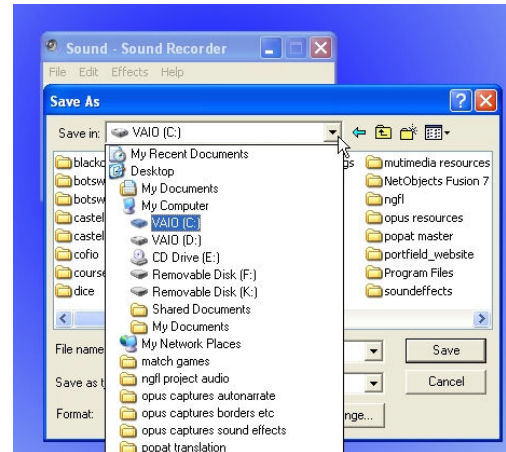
Sound - Sound Recorder
File Edit Effects Help

Save As
Save in: VAIO (C:)

blackc
botsw
botsw
castel
castel
cofio
course
dice

My Recent Documents
Desktop
My Documents
My Computer
VAIO (C:)
VAIO (D:)
CD Drive (E:)
Removable Disk (F:)
Removable Disk (K:)
Shared Documents
My Documents
My Network Places
match games
ngfl project audio
opus captures autonarrate
opus captures borders etc
opus captures sound effects
popat translation

gs
mutimedia resources
NetObjects Fusion 7
ngfl
opus resources
popat master
portfield_website
Program Files
soundeffects

File name
Save as t
Format:
nge...

Save
Cancel